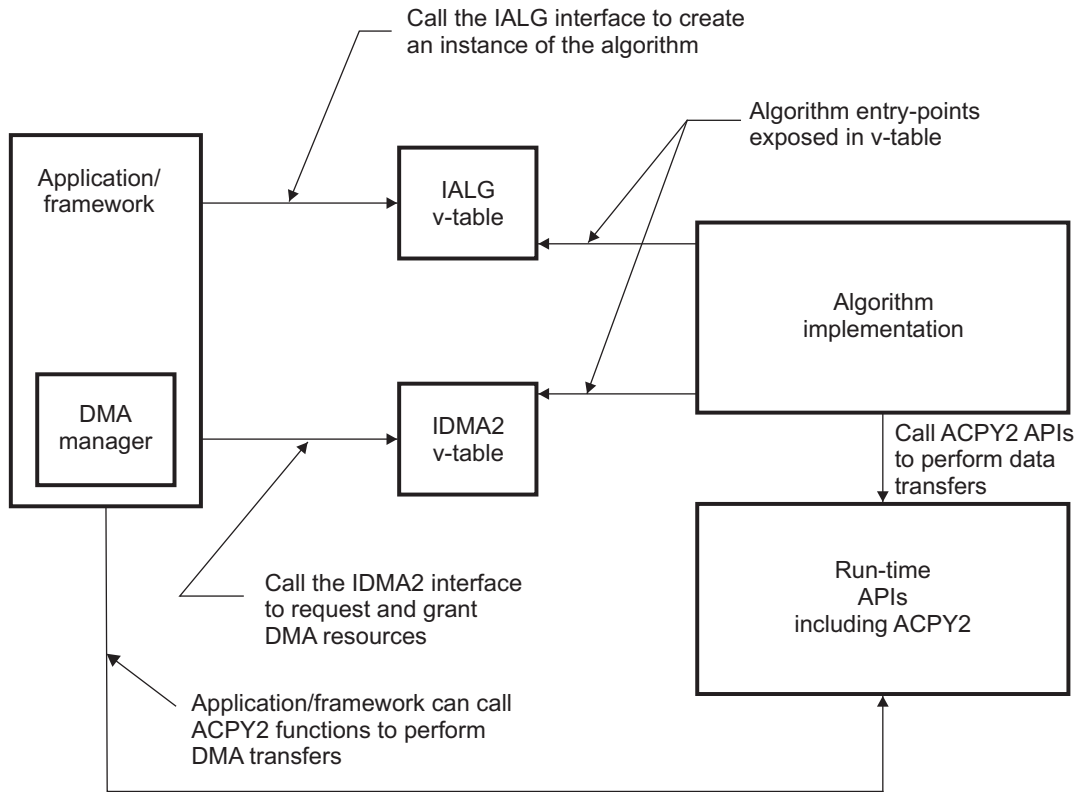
Call the IALG interface to create an instance of the algorithm

Algorithm entry-points exposed in v-table

Application/ framework

IALG v-table

Algorithm implementation

DMA manager

IDMA2 v-table

Call ACPY2 APIs to perform data transfers

Call the IDMA2 interface to request and grant DMA resources

Run-time APIs including ACPY2

Application/framework can call ACPY2 functions to perform DMA transfers